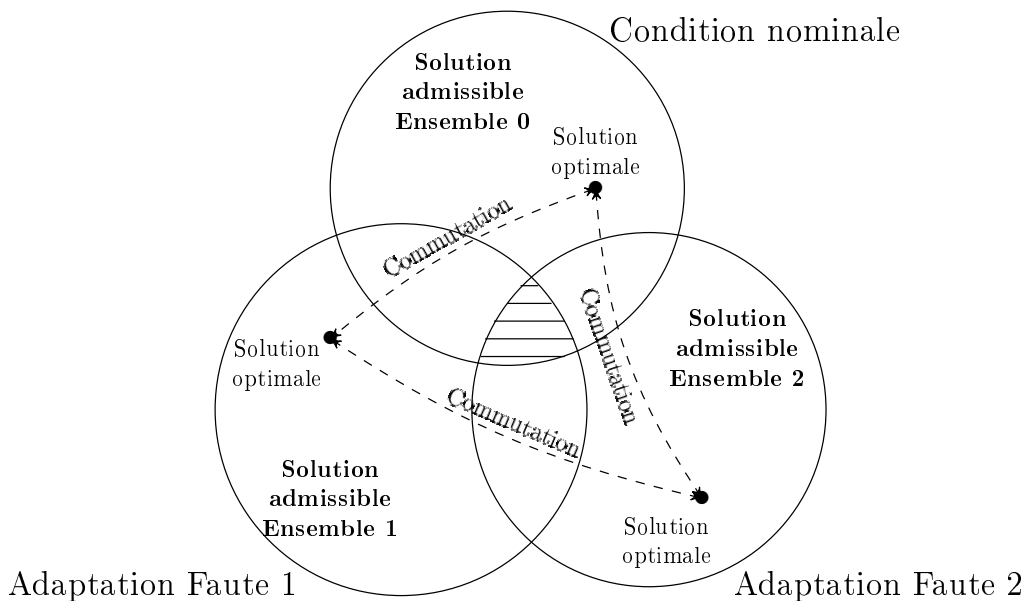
Condition nominale

Solution admissible Ensemble 0

Solution optimale

Commutation

Solution optimale

Commutation

Solution admissible Ensemble 2

Commutation

Solution admissible Ensemble 1

Solution optimale

Adaptation Faute 1

Adaptation Faute 2